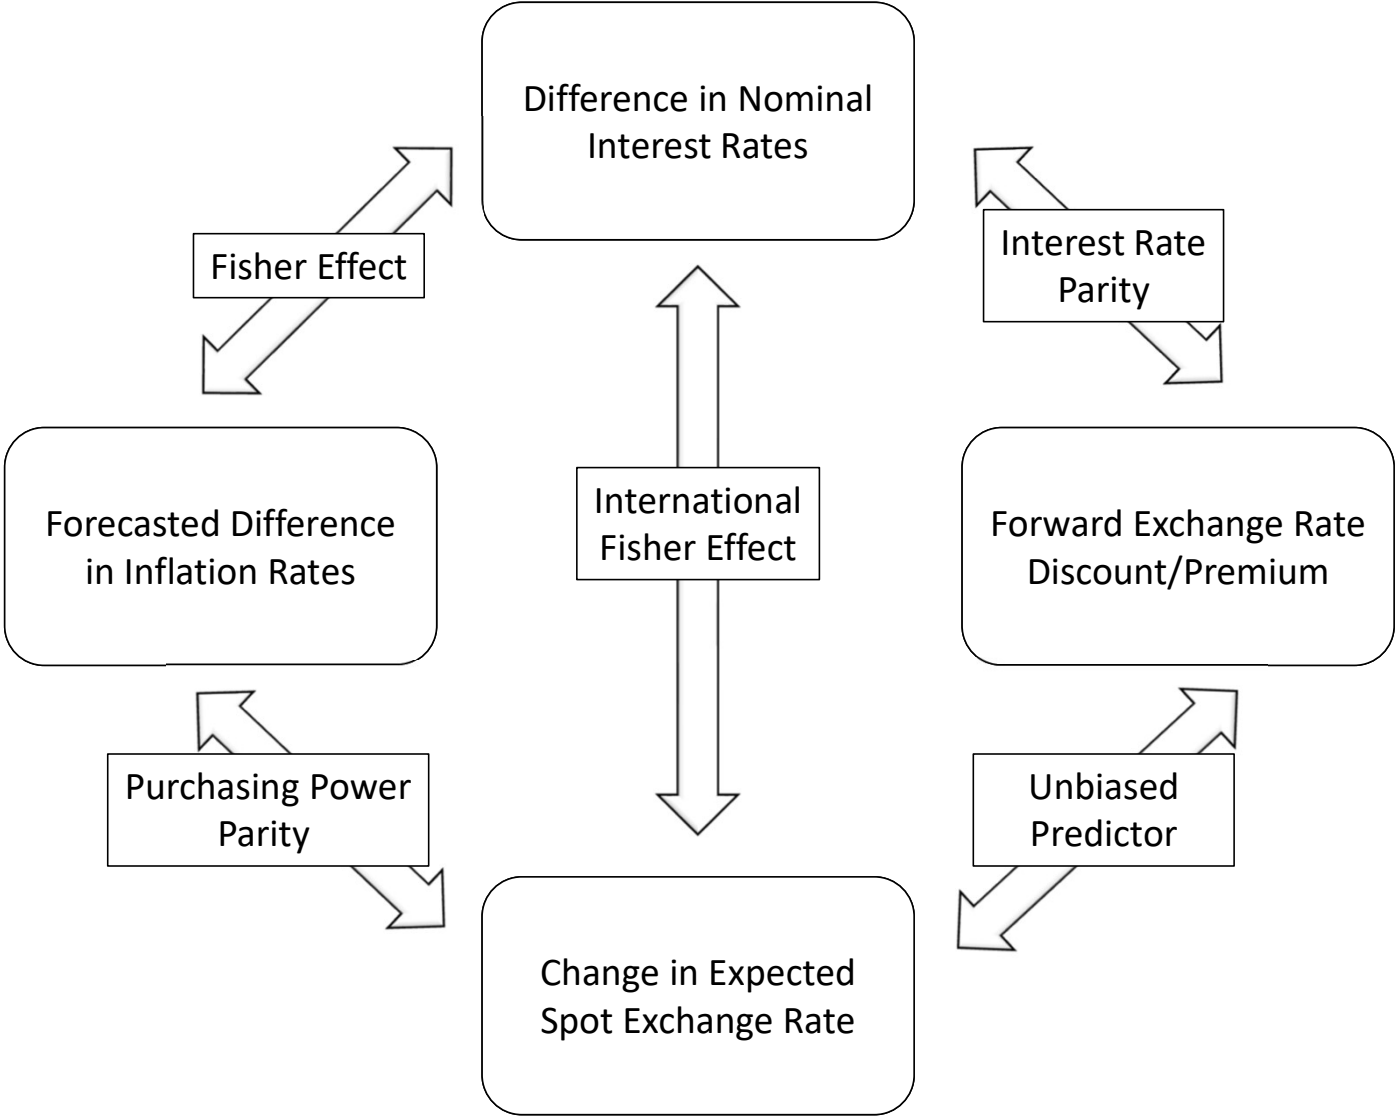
Difference in Nominal Interest Rates

Fisher Effect

Interest Rate Parity

Forecasted Difference in Inflation Rates

International Fisher Effect

Forward Exchange Rate Discount/Premium

Purchasing Power Parity

Unbiased Predictor

Change in Expected Spot Exchange Rate